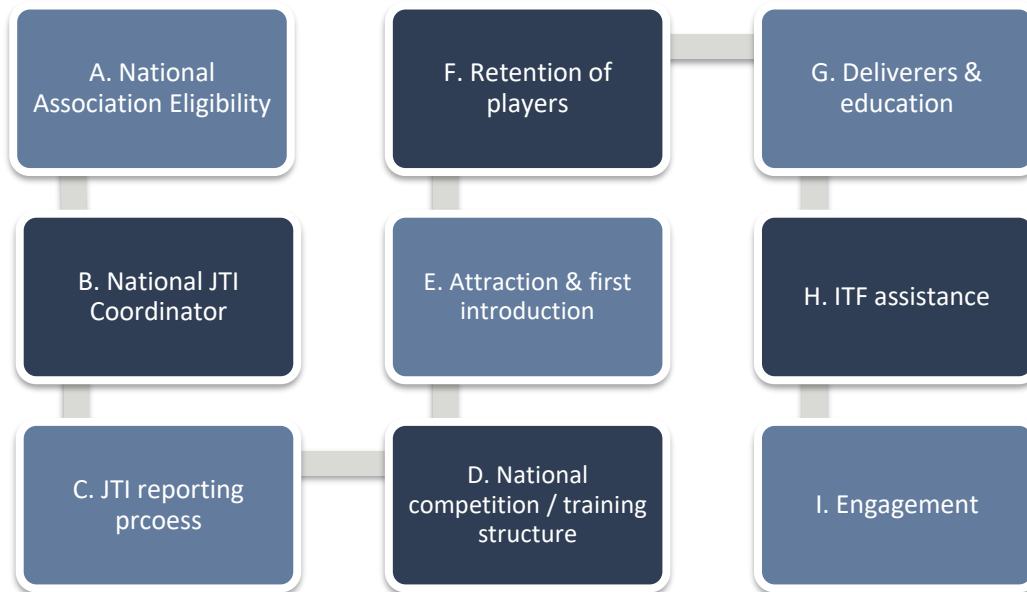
A. National Association Eligibility

B. National JTI Coordinator

C. JTI reporting prcoess

D. National competition / training structure

E. Attraction & first introduction

F. Retention of players

G. Deliverers & education

H. ITF assistance

I. Engagement